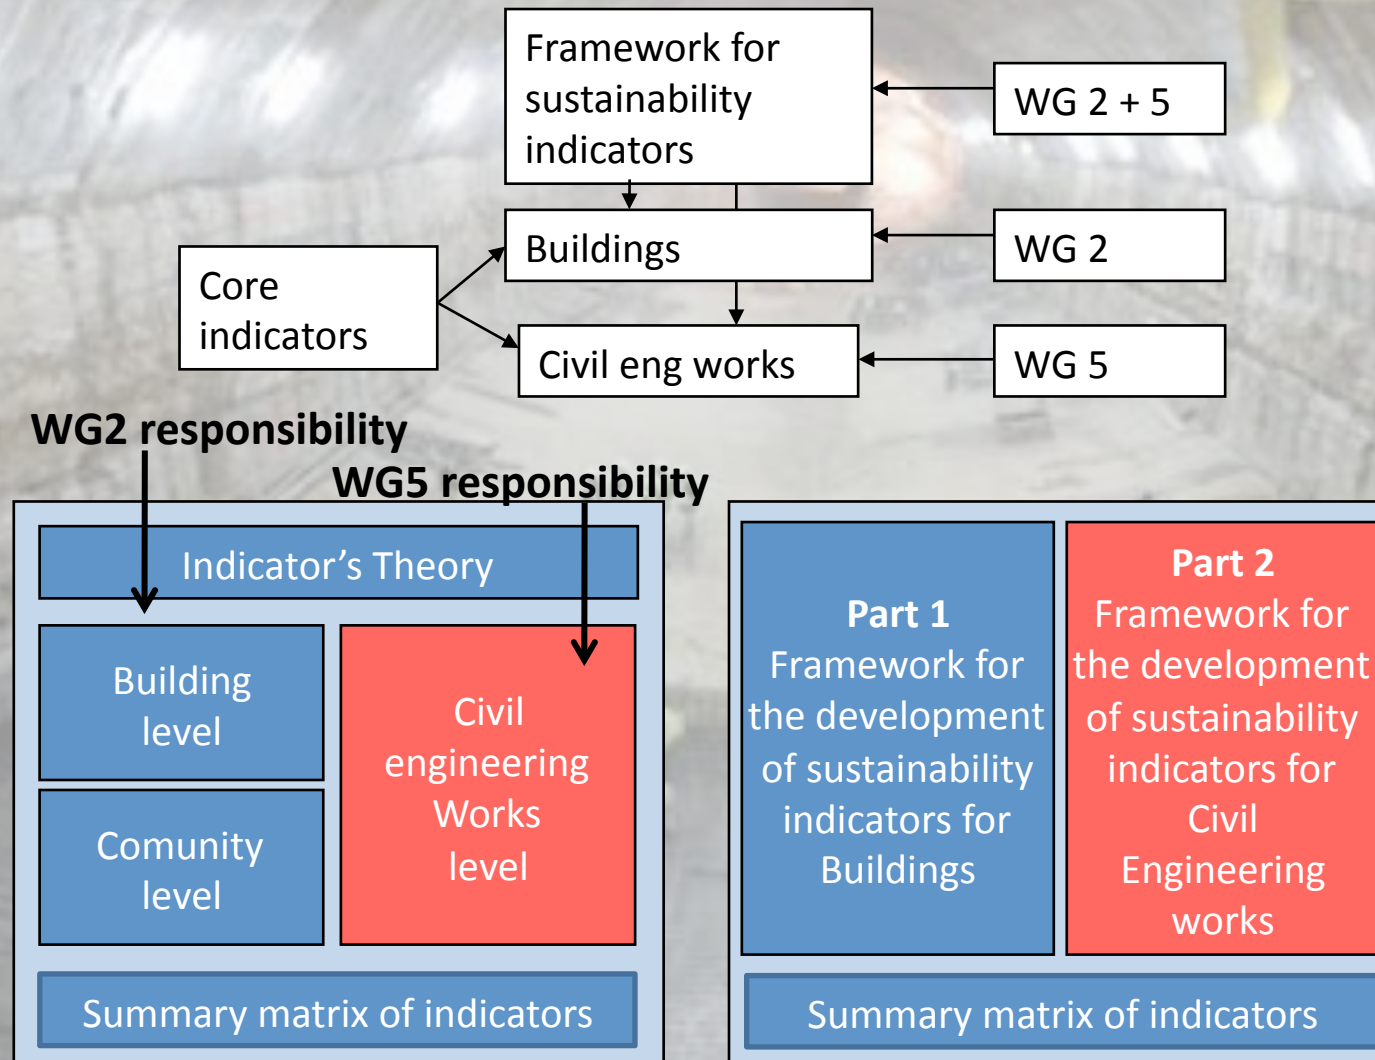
Framework for sustainability indicators

WG 2 + 5

Core indicators

Buildings

WG 2

Civil eng works

WG 5

WG2 responsibility

WG5 responsibility

Indicator's Theory

Building level

Comunity level

Civil engineering Works level

Summary matrix of indicators

Part 1
Framework for the development of sustainability indicators for Buildings

Part 2
Framework for the development of sustainability indicators for Civil Engineering works

Summary matrix of indicators